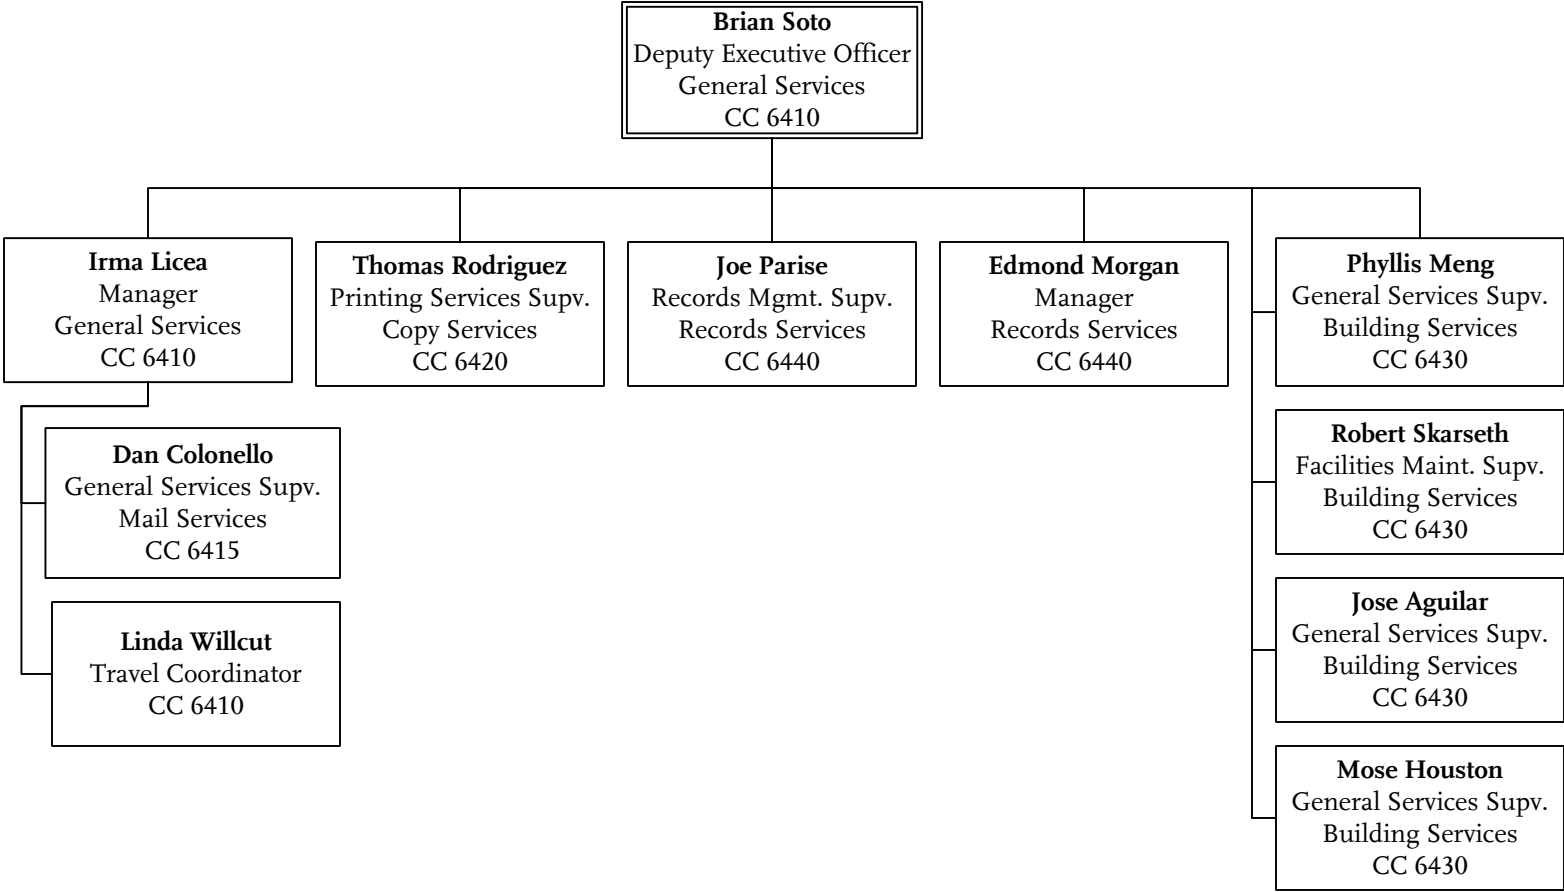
**Brian Soto**
Deputy Executive Officer
General Services
CC 6410

**Irma Licea**
Manager
General Services
CC 6410

**Dan Colonello**
General Services Supv.
Mail Services
CC 6415

**Linda Willcut**
Travel Coordinator
CC 6410

**Thomas Rodriguez**
Printing Services Supv.
Copy Services
CC 6420

**Joe Parise**
Records Mgmt. Supv.
Records Services
CC 6440

**Edmond Morgan**
Manager
Records Services
CC 6440

**Phyllis Meng**
General Services Supv.
Building Services
CC 6430

**Robert Skarseth**
Facilities Maint. Supv.
Building Services
CC 6430

**Jose Aguilar**
General Services Supv.
Building Services
CC 6430

**Mose Houston**
General Services Supv.
Building Services
CC 6430